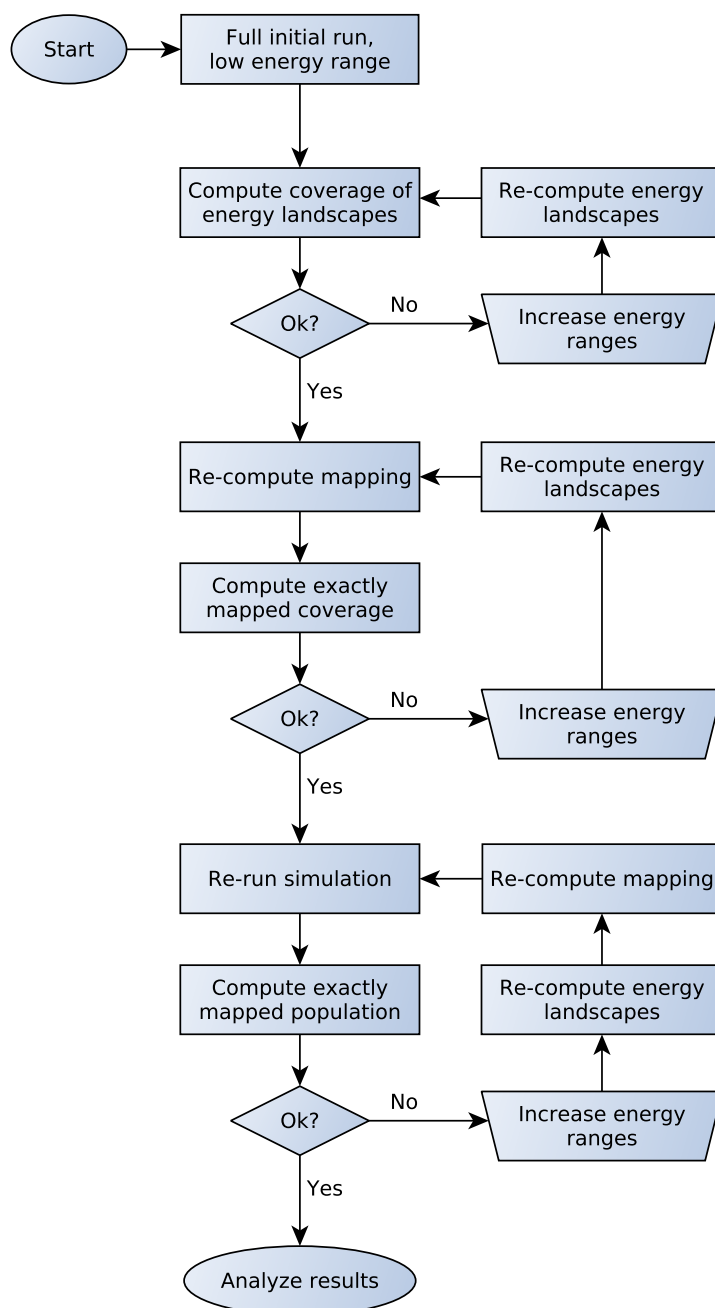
Start

Full initial run, low energy range

Compute coverage of energy landscapes

Re-compute energy landscapes

Ok?

No

Increase energy ranges

Yes

Re-compute mapping

Re-compute energy landscapes

Compute exactly mapped coverage

Ok?

No

Increase energy ranges

Yes

Re-run simulation

Re-compute mapping

Compute exactly mapped population

Re-compute energy landscapes

Ok?

No

Increase energy ranges

Yes

Analyze results